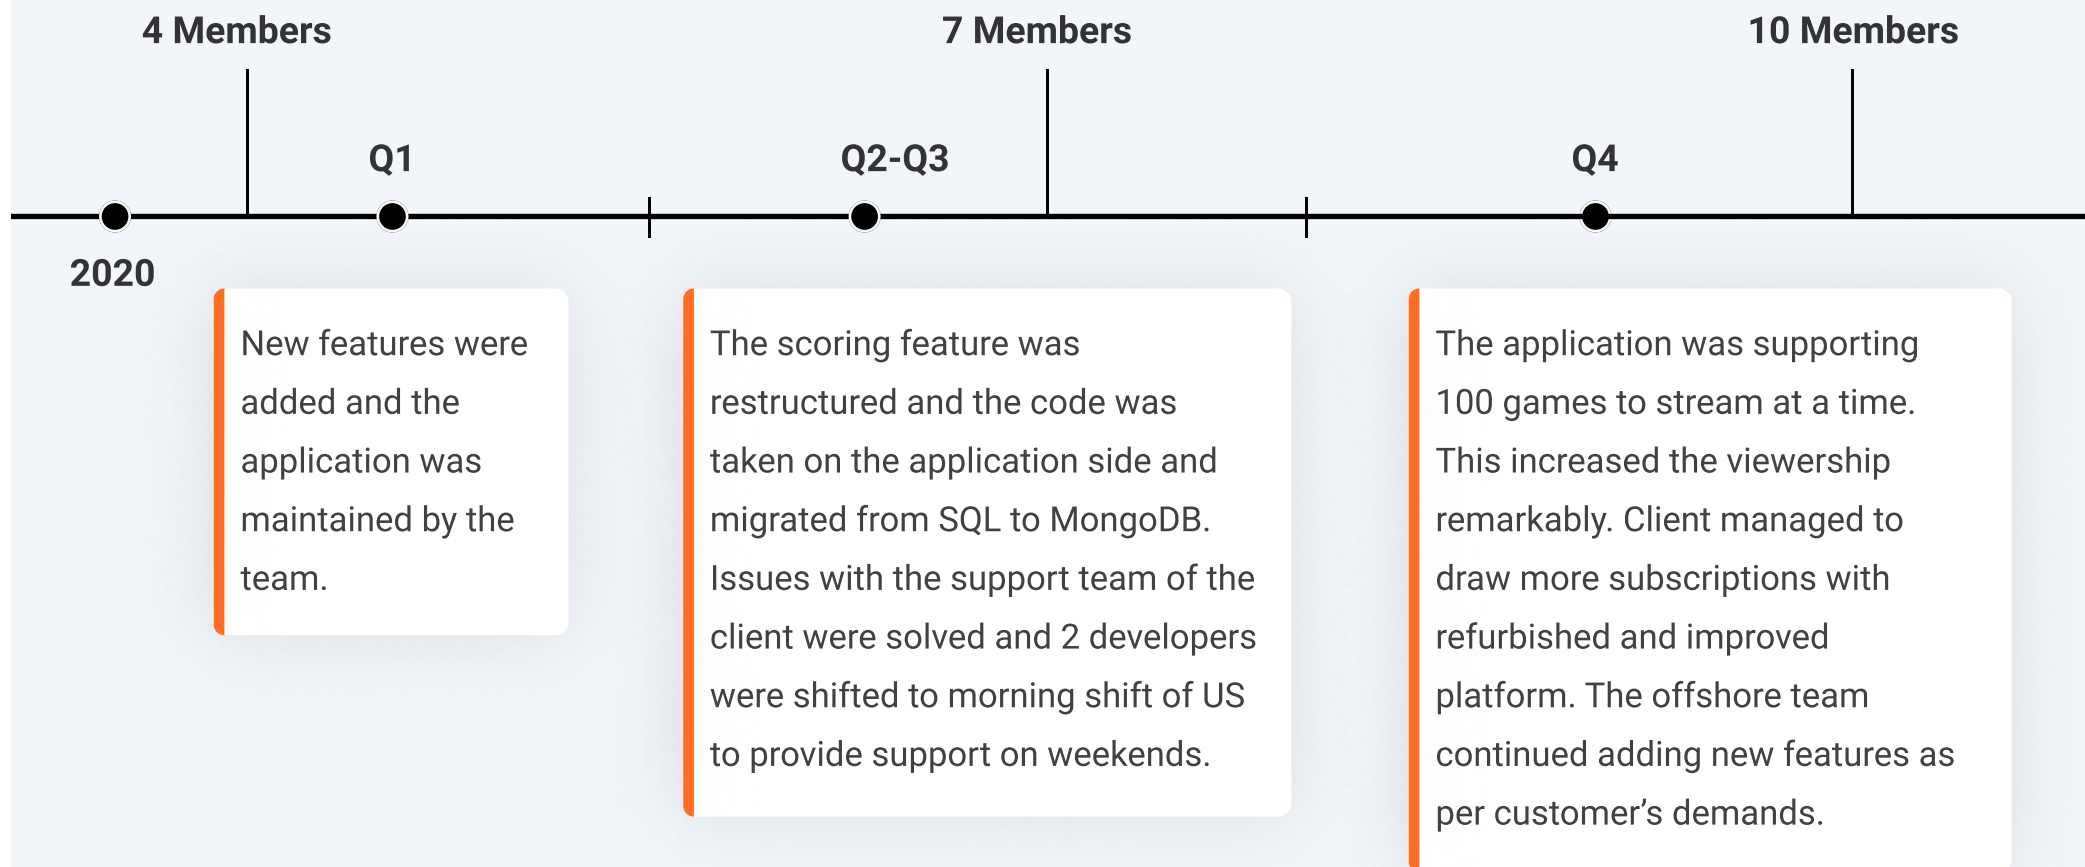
4 Members

7 Members

10 Members

Q1

Q2-Q3

Q4

2020

New features were added and the application was maintained by the team.

The scoring feature was restructured and the code was taken on the application side and migrated from SQL to MongoDB. Issues with the support team of the client were solved and 2 developers were shifted to morning shift of US to provide support on weekends.

The application was supporting 100 games to stream at a time. This increased the viewership remarkably. Client managed to draw more subscriptions with refurbished and improved platform. The offshore team continued adding new features as per customer’s demands.